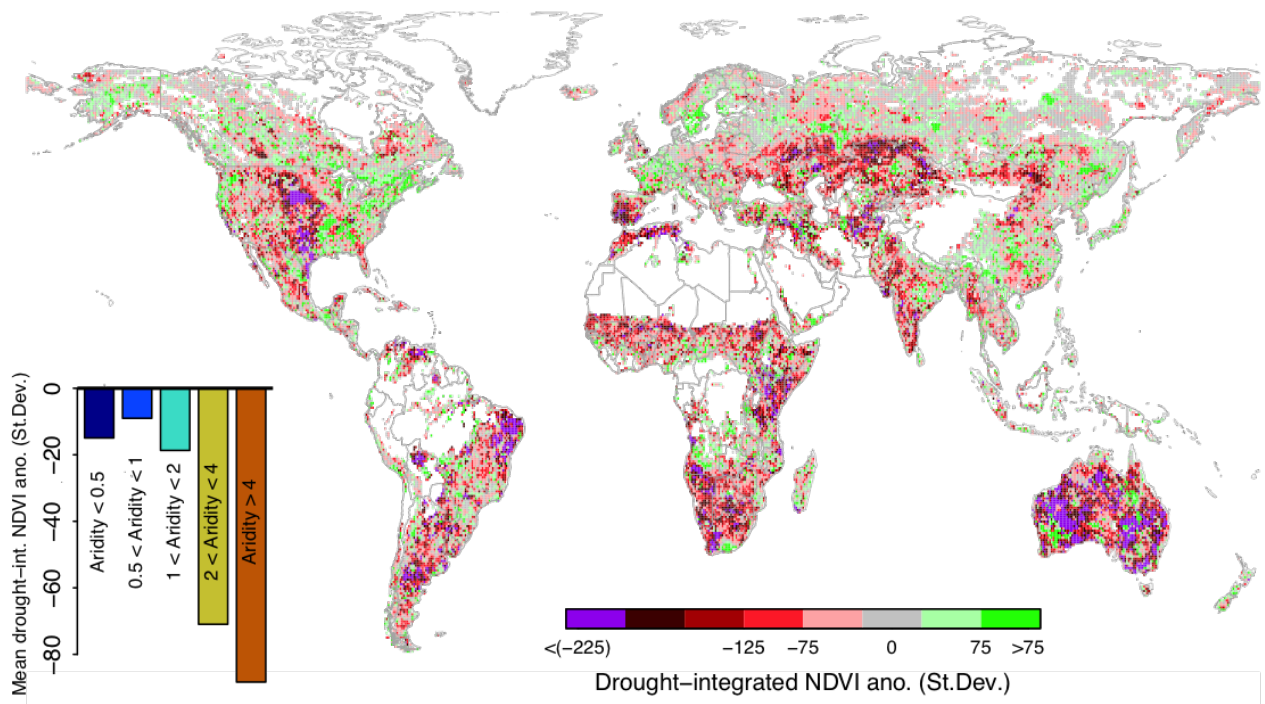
Mean drought−int. NDVI ano. (St.Dev.)

0
−20
−40
−60
−80

Aridity < 0.5
0.5 < Aridity < 1
1 < Aridity < 2
2 < Aridity < 4
Aridity > 4

<(−225)
−125
−75
0
75
>75

Drought−integrated NDVI ano. (St.Dev.)